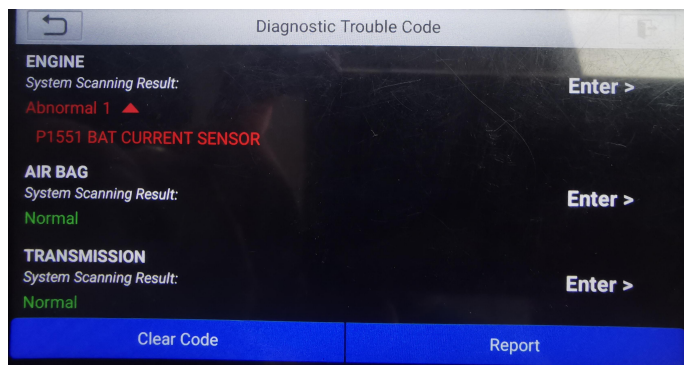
Diagnostic Trouble Code

ENGINE
System Scanning Result:
Abnormal 1
P1551 BAT CURRENT SENSOR
Enter >

AIR BAG
System Scanning Result:
Normal
Enter >

TRANSMISSION
System Scanning Result:
Normal
Enter >

Clear Code
Report